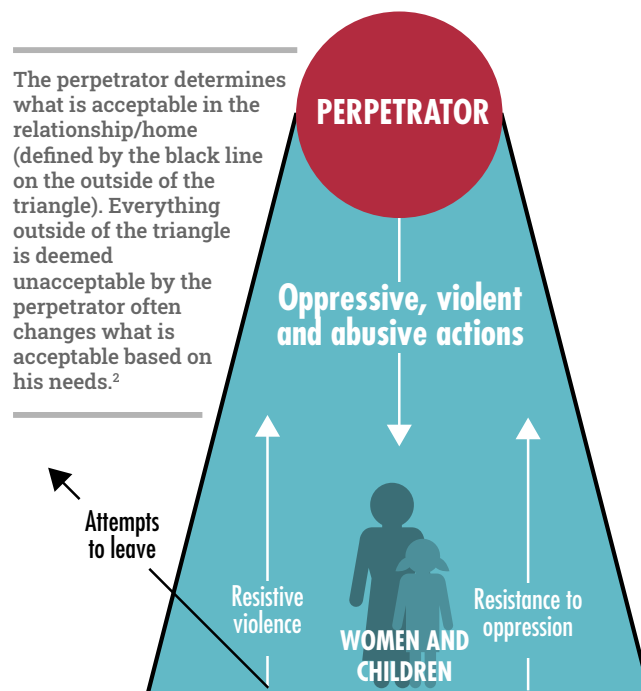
The perpetrator determines what is acceptable in the relationship/home (defined by the black line on the outside of the triangle). Everything outside of the triangle is deemed unacceptable by the perpetrator often changes what is acceptable based on his needs.$^2$

PERPETRATOR

Oppressive, violent and abusive actions

Attempts to leave

Resistive violence

WOMEN AND CHILDREN

Resistance to oppression